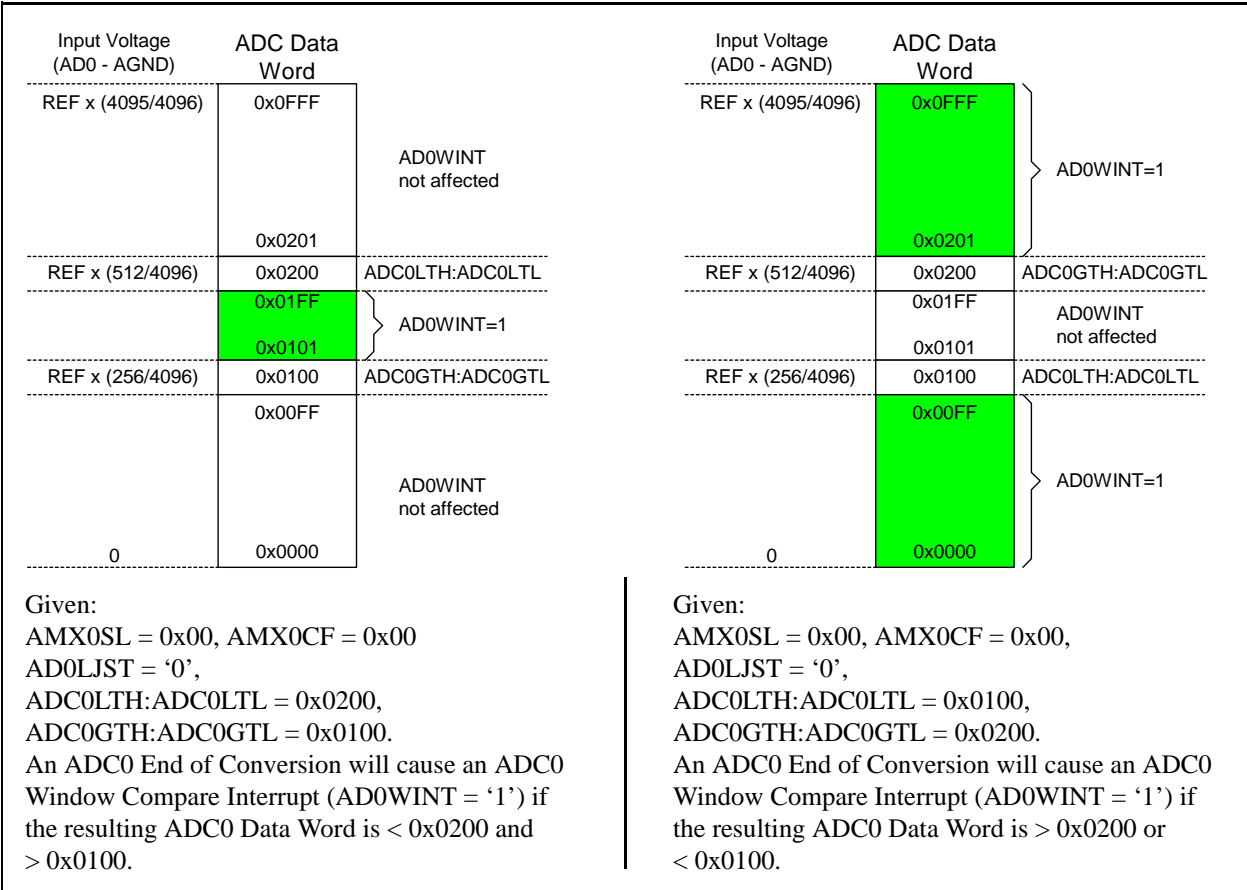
Input Voltage (AD0 - AGND)

ADC Data Word

REF x (4095/4096)

0x0FFF

AD0WINT not affected

0x0201

REF x (512/4096)

0x0200

ADC0LTH:ADC0LTL

0x01FF

AD0WINT=1

0x0101

REF x (256/4096)

0x0100

ADC0GTH:ADC0GTL

0x00FF

AD0WINT not affected

0

0x0000

Given:
AMX0SL = 0x00, AMX0CF = 0x00
AD0LJST = ‘0’,
ADC0LTH:ADC0LTL = 0x0200,
ADC0GTH:ADC0GTL = 0x0100.
An ADC0 End of Conversion will cause an ADC0 Window Compare Interrupt (AD0WINT = ‘1’) if the resulting ADC0 Data Word is < 0x0200 and > 0x0100.

Input Voltage (AD0 - AGND)

ADC Data Word

REF x (4095/4096)

0x0FFF

AD0WINT=1

0x0201

REF x (512/4096)

0x0200

ADC0GTH:ADC0GTL

0x01FF

AD0WINT not affected

0x0101

REF x (256/4096)

0x0100

ADC0LTH:ADC0LTL

0x00FF

AD0WINT=1

0

0x0000

Given:
AMX0SL = 0x00, AMX0CF = 0x00,
AD0LJST = ‘0’,
ADC0LTH:ADC0LTL = 0x0100,
ADC0GTH:ADC0GTL = 0x0200.
An ADC0 End of Conversion will cause an ADC0 Window Compare Interrupt (AD0WINT = ‘1’) if the resulting ADC0 Data Word is > 0x0200 or < 0x0100.